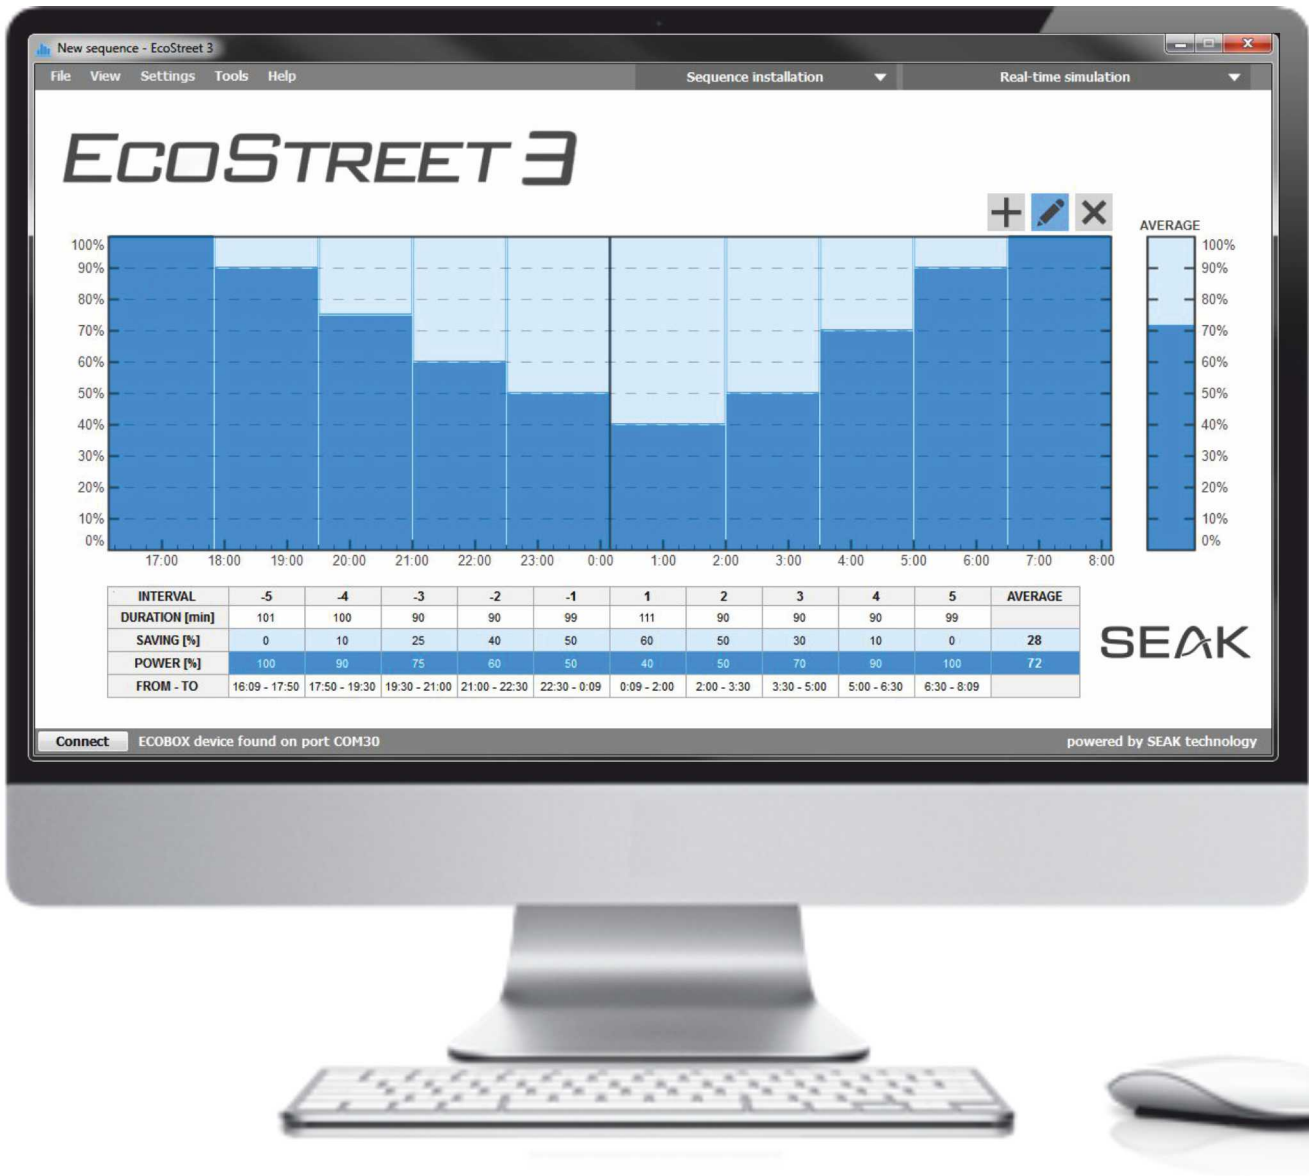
New sequence - EcoStreet 3

File View Settings Tools Help

Sequence installation

Real-time simulation

ECOSTREET 3

AVERAGE

100%
90%
80%
70%
60%
50%
40%
30%
20%
10%
0%

17:00 18:00 19:00 20:00 21:00 22:00 23:00 0:00 1:00 2:00 3:00 4:00 5:00 6:00 7:00 8:00

100%
90%
80%
70%
60%
50%
40%
30%
20%
10%
0%

| INTERVAL | -5 | -4 | -3 | -2 | -1 | 1 | 2 | 3 | 4 | 5 | AVERAGE |
|---|---|---|---|---|---|---|---|---|---|---|---|
| DURATION [min] | 101 | 100 | 90 | 90 | 99 | 111 | 90 | 90 | 90 | 99 | |
| SAVING [%] | 0 | 10 | 25 | 40 | 50 | 60 | 50 | 30 | 10 | 0 | 28 |
| POWER [%] | 100 | 90 | 75 | 60 | 50 | 40 | 50 | 70 | 90 | 100 | 72 |
| FROM - TO | 16:09 - 17:50 | 17:50 - 19:30 | 19:30 - 21:00 | 21:00 - 22:30 | 22:30 - 0:09 | 0:09 - 2:00 | 2:00 - 3:30 | 3:30 - 5:00 | 5:00 - 6:30 | 6:30 - 8:09 | |

SEAK

Connect ECOBOX device found on port COM30

powered by SEAK technology